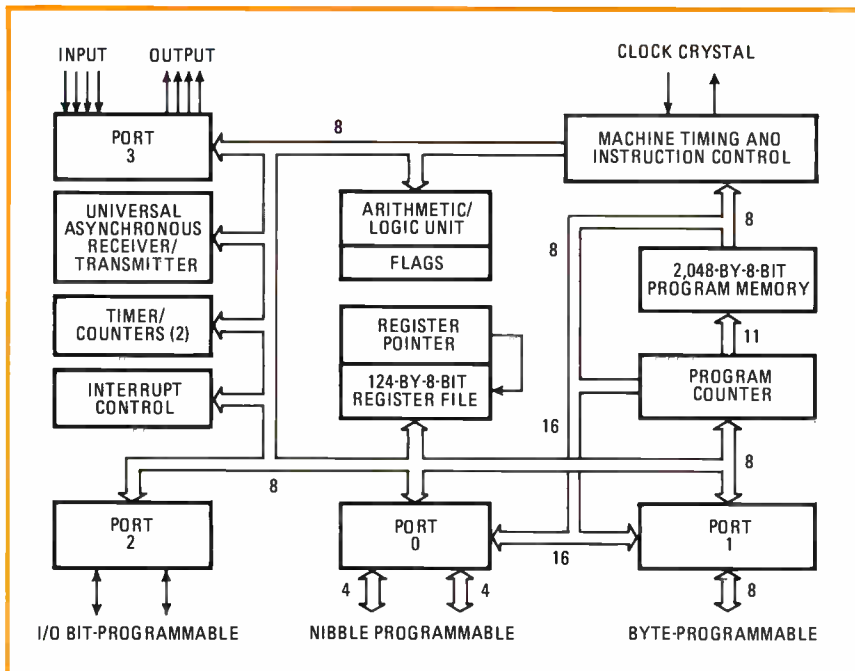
INPUT

OUTPUT

CLOCK CRYSTAL

PORT 3

8

MACHINE TIMING AND INSTRUCTION CONTROL

UNIVERSAL ASYNCHRONOUS RECEIVER/ TRANSMITTER

ARITHMETIC/ LOGIC UNIT

FLAGS

8

8

2,048-BY-8-BIT PROGRAM MEMORY

TIMER/ COUNTERS (2)

REGISTER POINTER

11

124-BY-8-BIT REGISTER FILE

INTERRUPT CONTROL

PROGRAM COUNTER

16

8

8

PORT 2

PORT 0

16

PORT 1

4

4

8

I/O BIT-PROGRAMMABLE

NIBBLE PROGRAMMABLE

BYTE-PROGRAMMABLE